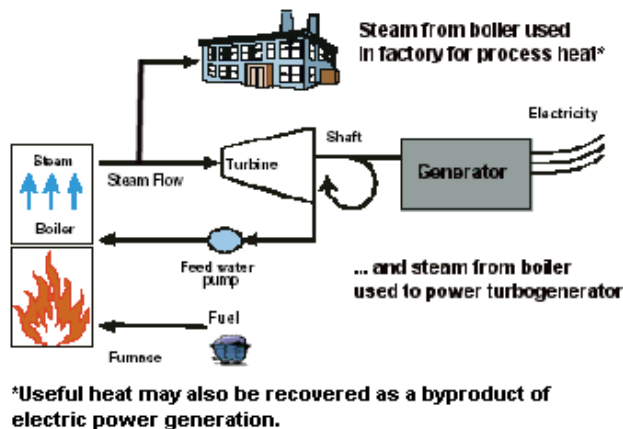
Steam from boiler used in factory for process heat*

Electricity

Shaft

Steam

Turbine

Generator

Steam Flow

Boiler

Feed water pump

... and steam from boiler used to power turbogenerator

Fuel

Furnace

*Useful heat may also be recovered as a byproduct of electric power generation.